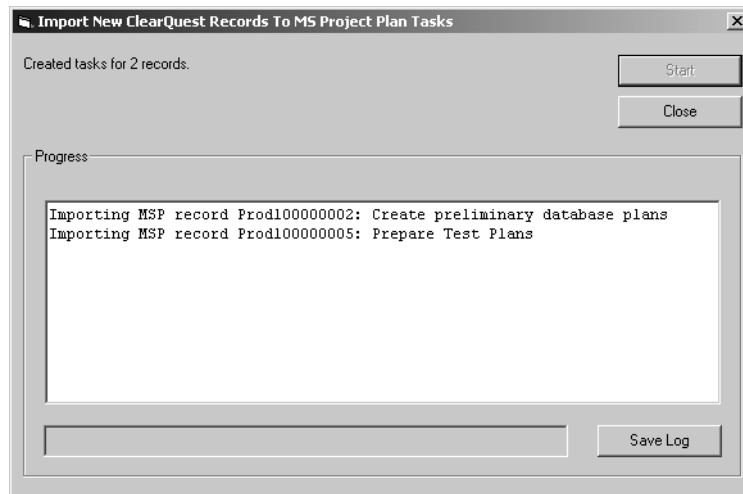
Import New ClearQuest Records To MS Project Plan Tasks

Created tasks for 2 records.

Start

Close

Progress

Importing MSP record Prod100000002: Create preliminary database plans
Importing MSP record Prod100000005: Prepare Test Plans

Save Log